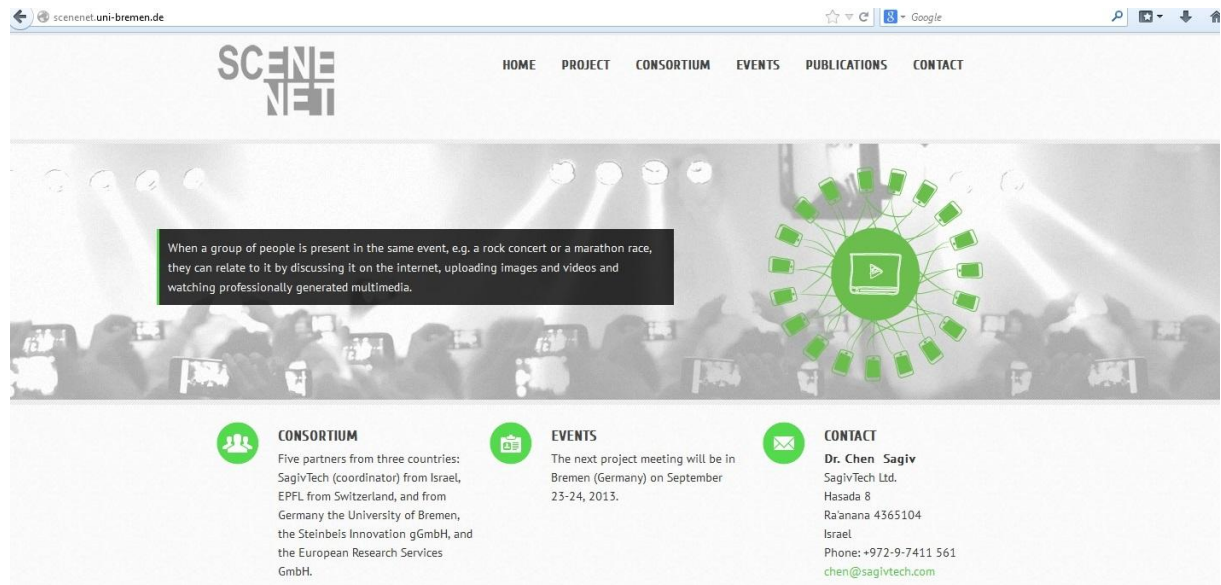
scenenet.uni-bremen.de

Google

SCENE NET

HOME PROJECT CONSORTIUM EVENTS PUBLICATIONS CONTACT

When a group of people is present in the same event, e.g. a rock concert or a marathon race, they can relate to it by discussing it on the internet, uploading images and videos and watching professionally generated multimedia.

CONSORTIUM
Five partners from three countries: SagivTech (coordinator) from Israel, EPFL from Switzerland, and from Germany the University of Bremen, the Steinbeis Innovation gGmbH, and the European Research Services GmbH.

EVENTS
The next project meeting will be in Bremen (Germany) on September 23-24, 2013.

CONTACT
Dr. Chen Sagiv
SagivTech Ltd.
Hasada 8
Ra'anana 4365104
Israel
Phone: +972-9-7411 561
chen@sagivtech.com